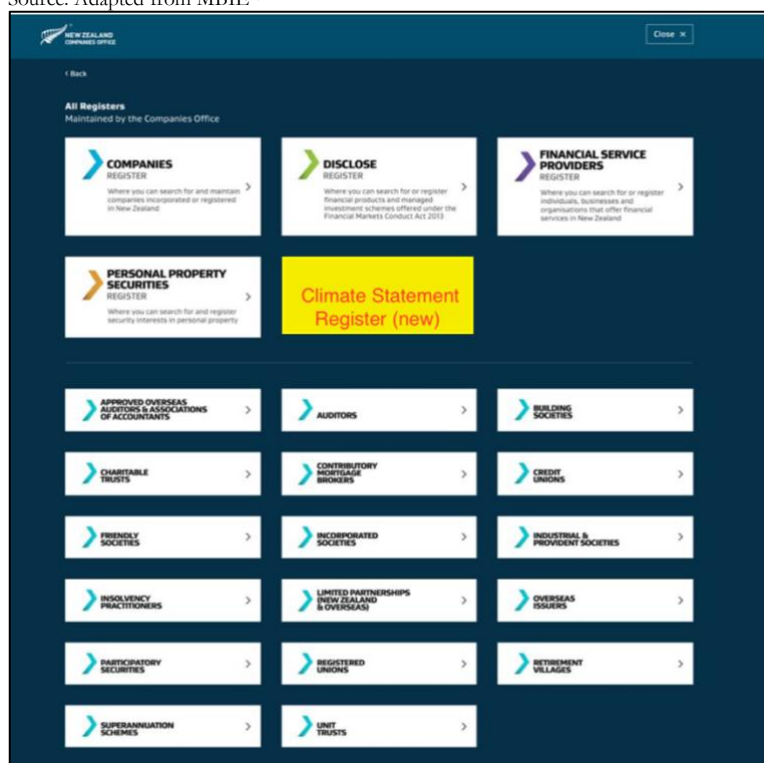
Source: Adapted from MBIE

NEW ZEALAND COMPANIES OFFICE

Close ×

‹ Back

All Registers
Maintained by the Companies Office

COMPANIES
REGISTER
Where you can search for and maintain companies incorporated or registered in New Zealand

DISCLOSE
REGISTER
Where you can search for or register financial products and managed investment schemes offered under the Financial Markets Conduct Act 2013

FINANCIAL SERVICE PROVIDERS
REGISTER
Where you can search for or register individuals, businesses and organisations that offer financial services in New Zealand

PERSONAL PROPERTY SECURITIES
REGISTER
Where you can search for and register security interests in personal property

Climate Statement Register (new)

APPROVED OVERSEAS AUDITORS & ASSOCIATIONS OF ACCOUNTANTS

AUDITORS

BUILDING SOCIETIES

CHARITABLE TRUSTS

CONTRIBUTORY MORTGAGE BROKERS

CREDIT UNIONS

FRIENDLY SOCIETIES

INCORPORATED SOCIETIES

INDUSTRIAL & PROVIDENT SOCIETIES

INSOLVENCY PRACTITIONERS

LIMITED PARTNERSHIPS (NEW ZEALAND & OVERSEAS)

OVERSEAS ISSUERS

PARTICIPATORY SECURITIES

REGISTERED UNIONS

RETIREMENT VILLAGES

SUPERANNUATION SCHEMES

UNIT TRUSTS